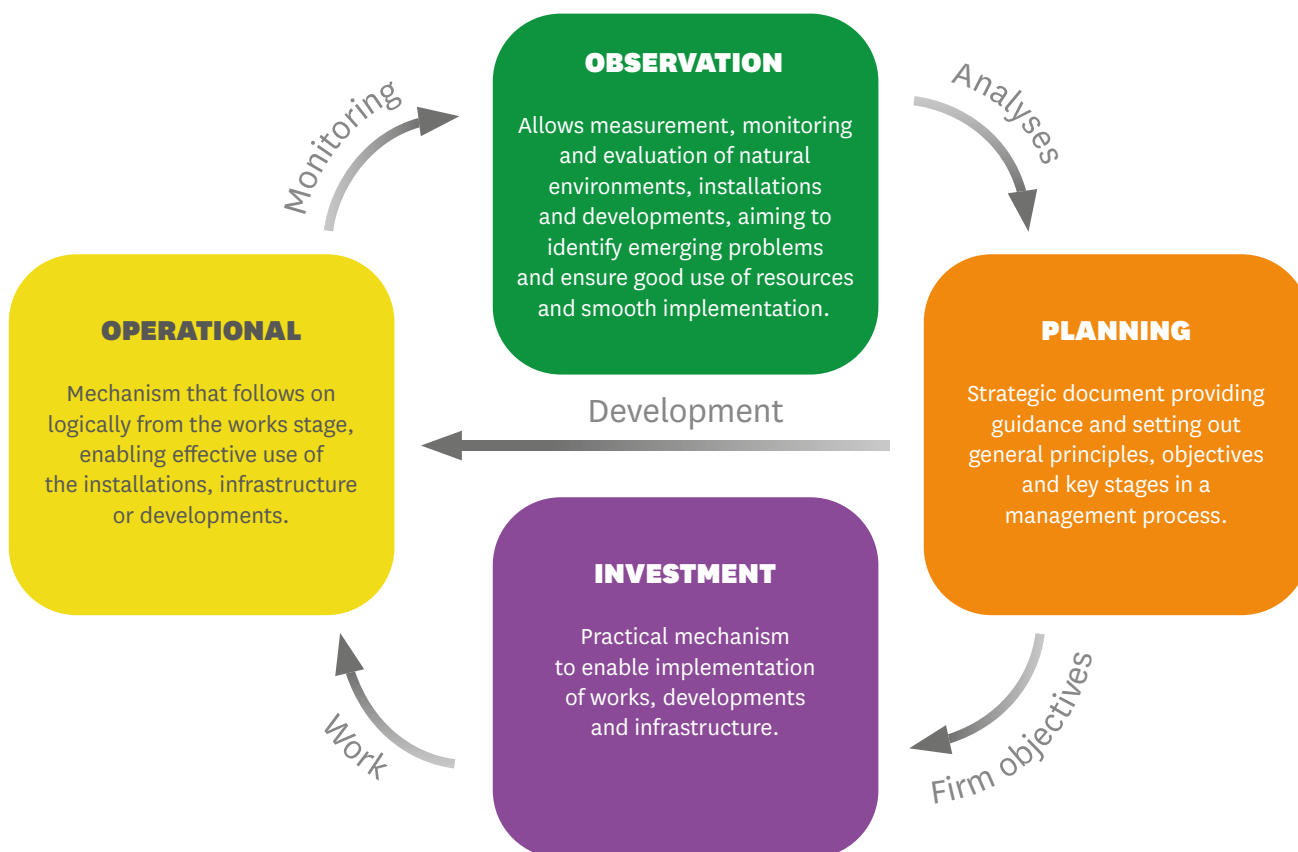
OBSERVATION

Allows measurement, monitoring and evaluation of natural environments, installations and developments, aiming to identify emerging problems and ensure good use of resources and smooth implementation.

Analyses

PLANNING

Strategic document providing guidance and setting out general principles, objectives and key stages in a management process.

Firm objectives

INVESTMENT

Practical mechanism to enable implementation of works, developments and infrastructure.

Work

OPERATIONAL

Mechanism that follows on logically from the works stage, enabling effective use of the installations, infrastructure or developments.

Monitoring

Development